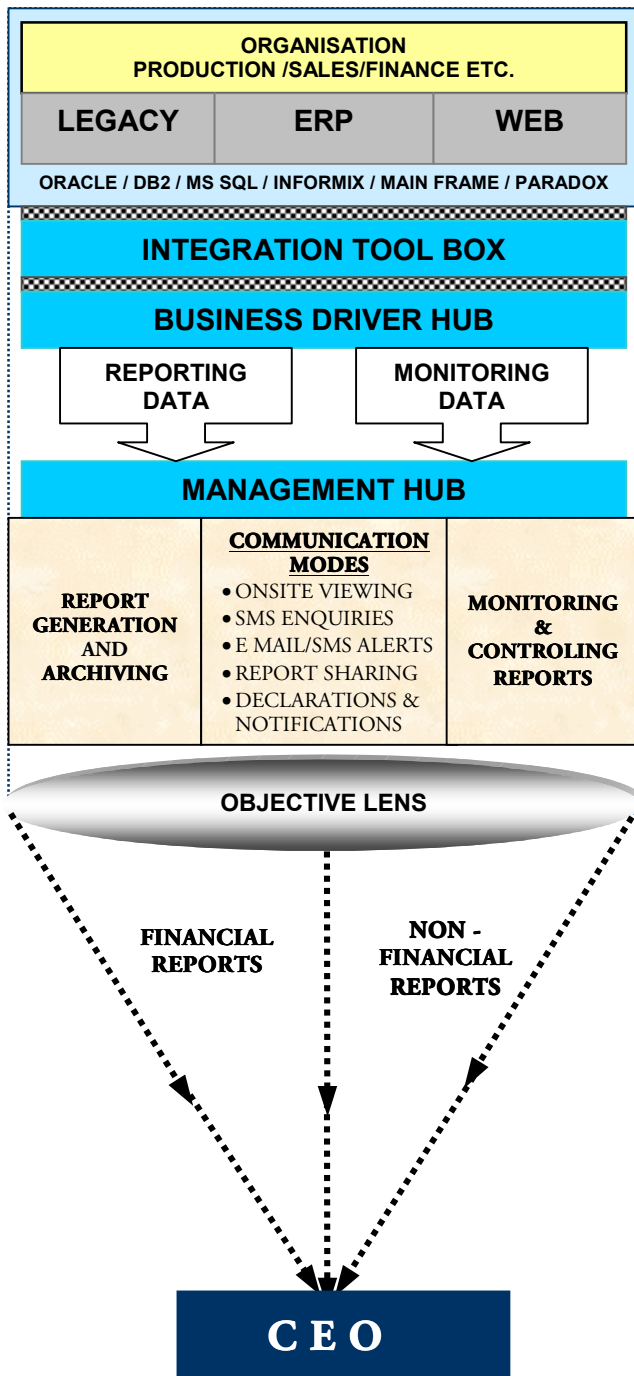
ORGANISATION
PRODUCTION /SALES/FINANCE ETC.

| LEGACY | ERP | WEB |
|---|---|---|

ORACLE / DB2 / MS SQL / INFORMIX / MAIN FRAME / PARADOX

INTEGRATION TOOL BOX

BUSINESS DRIVER HUB

REPORTING DATA

MONITORING DATA

MANAGEMENT HUB

REPORT GENERATION AND ARCHIVING

COMMUNICATION MODES
• ONSITE VIEWING
• SMS ENQUIRIES
• E MAIL/SMS ALERTS
• REPORT SHARING
• DECLARATIONS & NOTIFICATIONS

MONITORING & CONTROLING REPORTS

OBJECTIVE LENS

FINANCIAL REPORTS

NON - FINANCIAL REPORTS

CEO